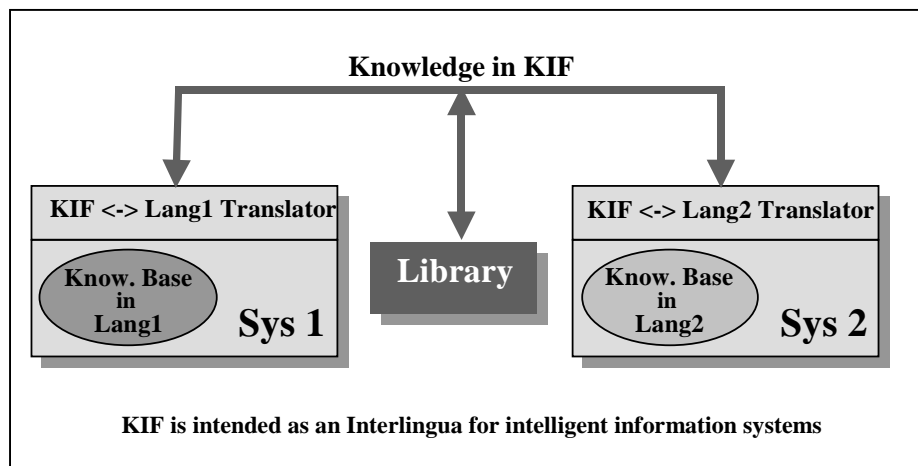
Knowledge in KIF

KIF <-> Lang1 Translator

Know. Base in Lang1

Sys 1

Library

KIF <-> Lang2 Translator

Know. Base in Lang2

Sys 2

KIF is intended as an Interlingua for intelligent information systems